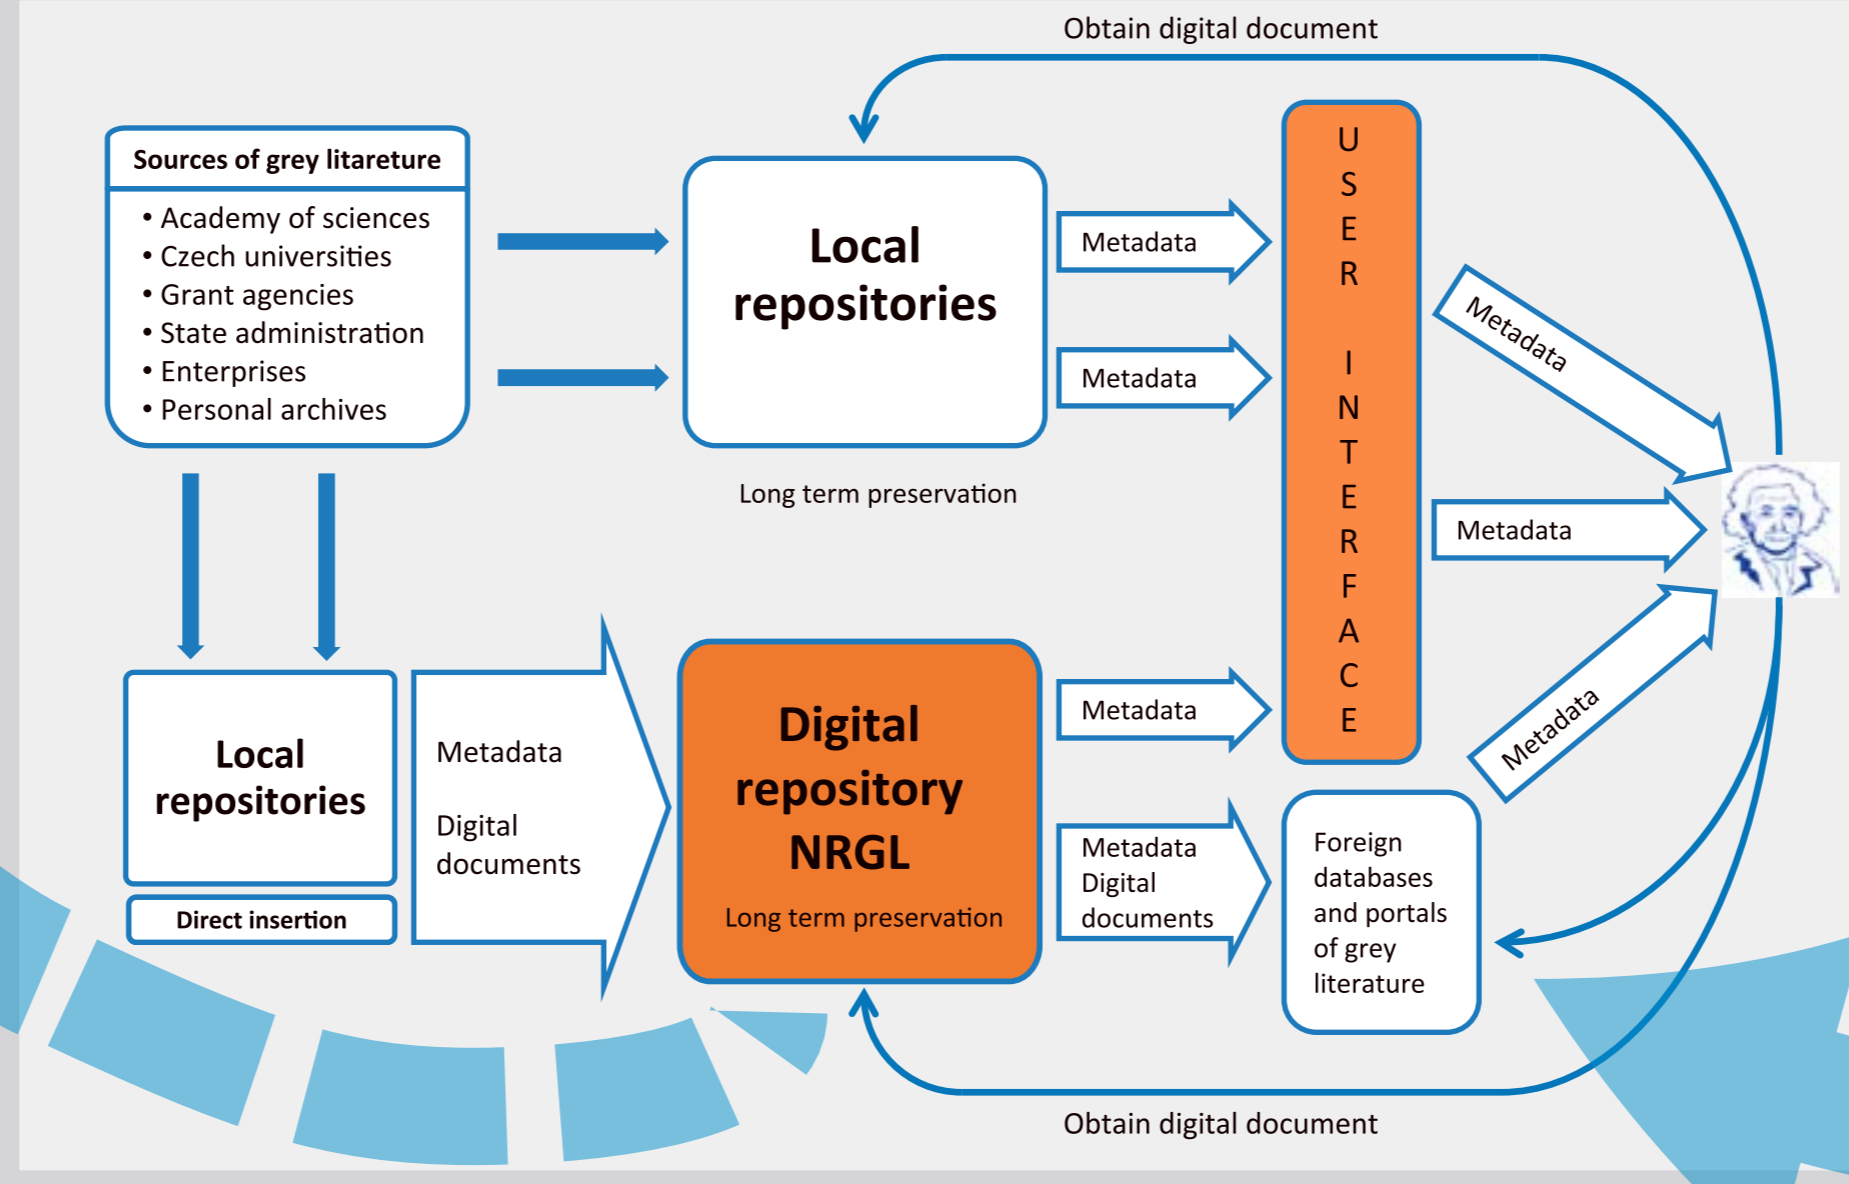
Obtain digital document

Sources of grey litareture

• Academy of sciences
• Czech universities
• Grant agencies
• State administration
• Enterprises
• Personal archives

Local repositories

Long term preservation

Metadata

Metadata

USER INTERFACE

Metadata

Metadata

Metadata

Local repositories

Direct insertion

Metadata

Digital documents

Digital repository NRGL

Long term preservation

Metadata

Metadata Digital documents

Foreign databases and portals of grey literature

Obtain digital document